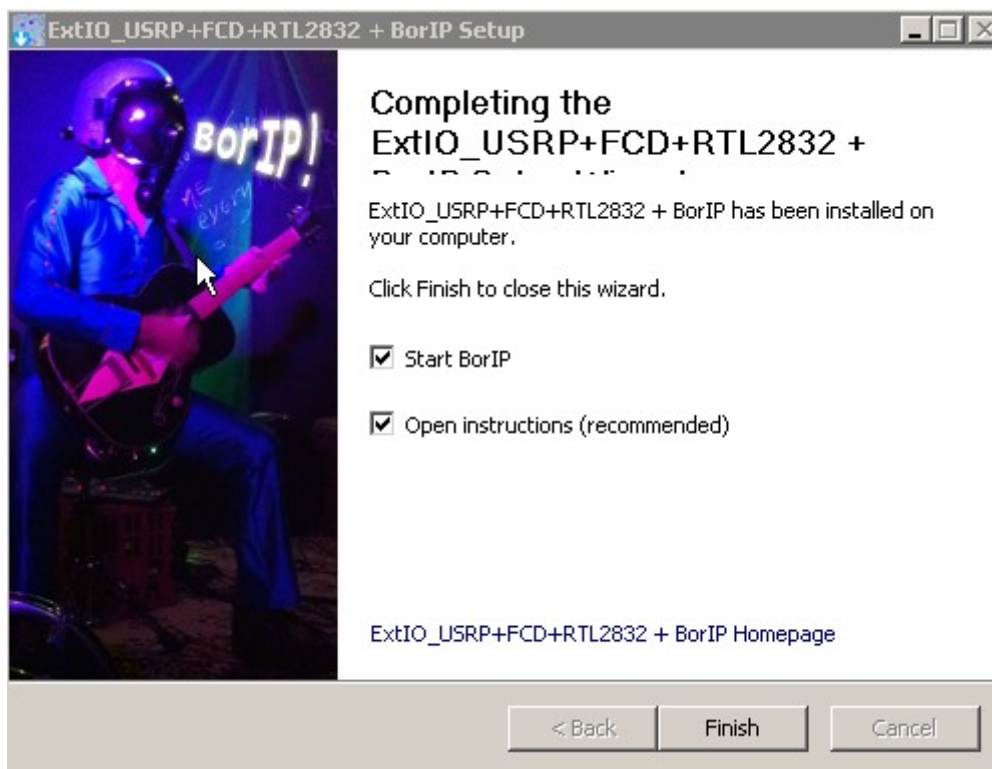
ExtIO_USRP+FCD+RTL2832 + BorIP Setup

BorIP!

Completing the ExtIO_USRP+FCD+RTL2832 + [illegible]

ExtIO_USRP+FCD+RTL2832 + BorIP has been installed on your computer.

Click Finish to close this wizard.

Start BorIP

Open instructions (recommended)

ExtIO_USRP+FCD+RTL2832 + BorIP Homepage

< Back
Finish
Cancel